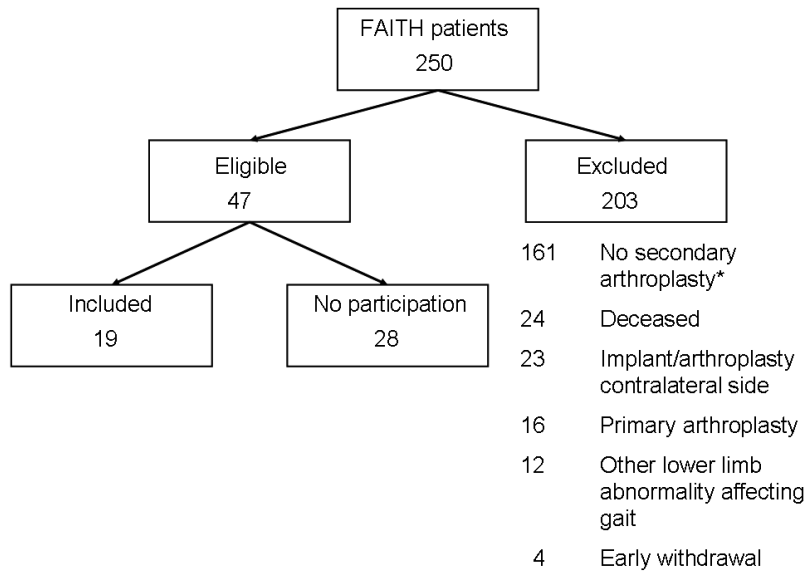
FAITH patients
250

Eligible
47

Excluded
203

Included
19

No participation
28

161 No secondary arthroplasty*

24 Deceased

23 Implant/arthroplasty contralateral side

16 Primary arthroplasty

12 Other lower limb abnormality affecting gait

4 Early withdrawal